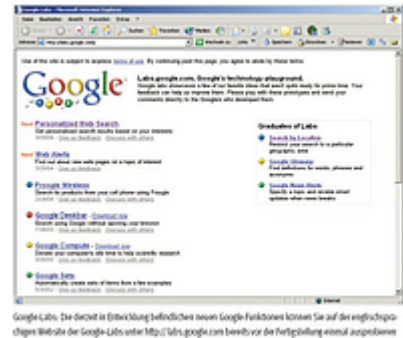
Google Labs - Microsoft Internet Explorer

Datei Bearbeiten Ansicht Favoriten Extras ?

Zurück Suchen Favoriten Medien

Adresse http://labs.google.com/

Use of this site is subject to express terms of use. By continuing past this page, you agree to abide by these terms.

Google Labs

Labs.google.com, Google's technology playground.

Google labs showcases a few of our favorite ideas that aren't quite ready for prime time. Your feedback can help us improve them. Please play with these prototypes and send your comments directly to the Googlers who developed them.

New! Personalized Web Search

Get personalized search results based on your interests.

New! Web Alerts

Find out about new web pages on a topic of interest

Froogle Wireless

Search for products from your cell phone using Froogle

Google Desktop - Download now

Search your computer using Google technology

Google Compute - Download now

Donate your computer's idle time to help scientific research

Google Sets

Automatically create sets of items from a few examples

Give us feedback Discuss with others

Graduates of Labs

Search by Location

Google Glossary

Google News Alerts

Internet

Google-Labs: Die derzeit in Entwicklung befindlichen neuen Google-Funktionen können Sie auf der englischsprachigen Website der Google-Labs unter http://labs.google.com bereits vor der Fertigstellung einmal ausprobieren